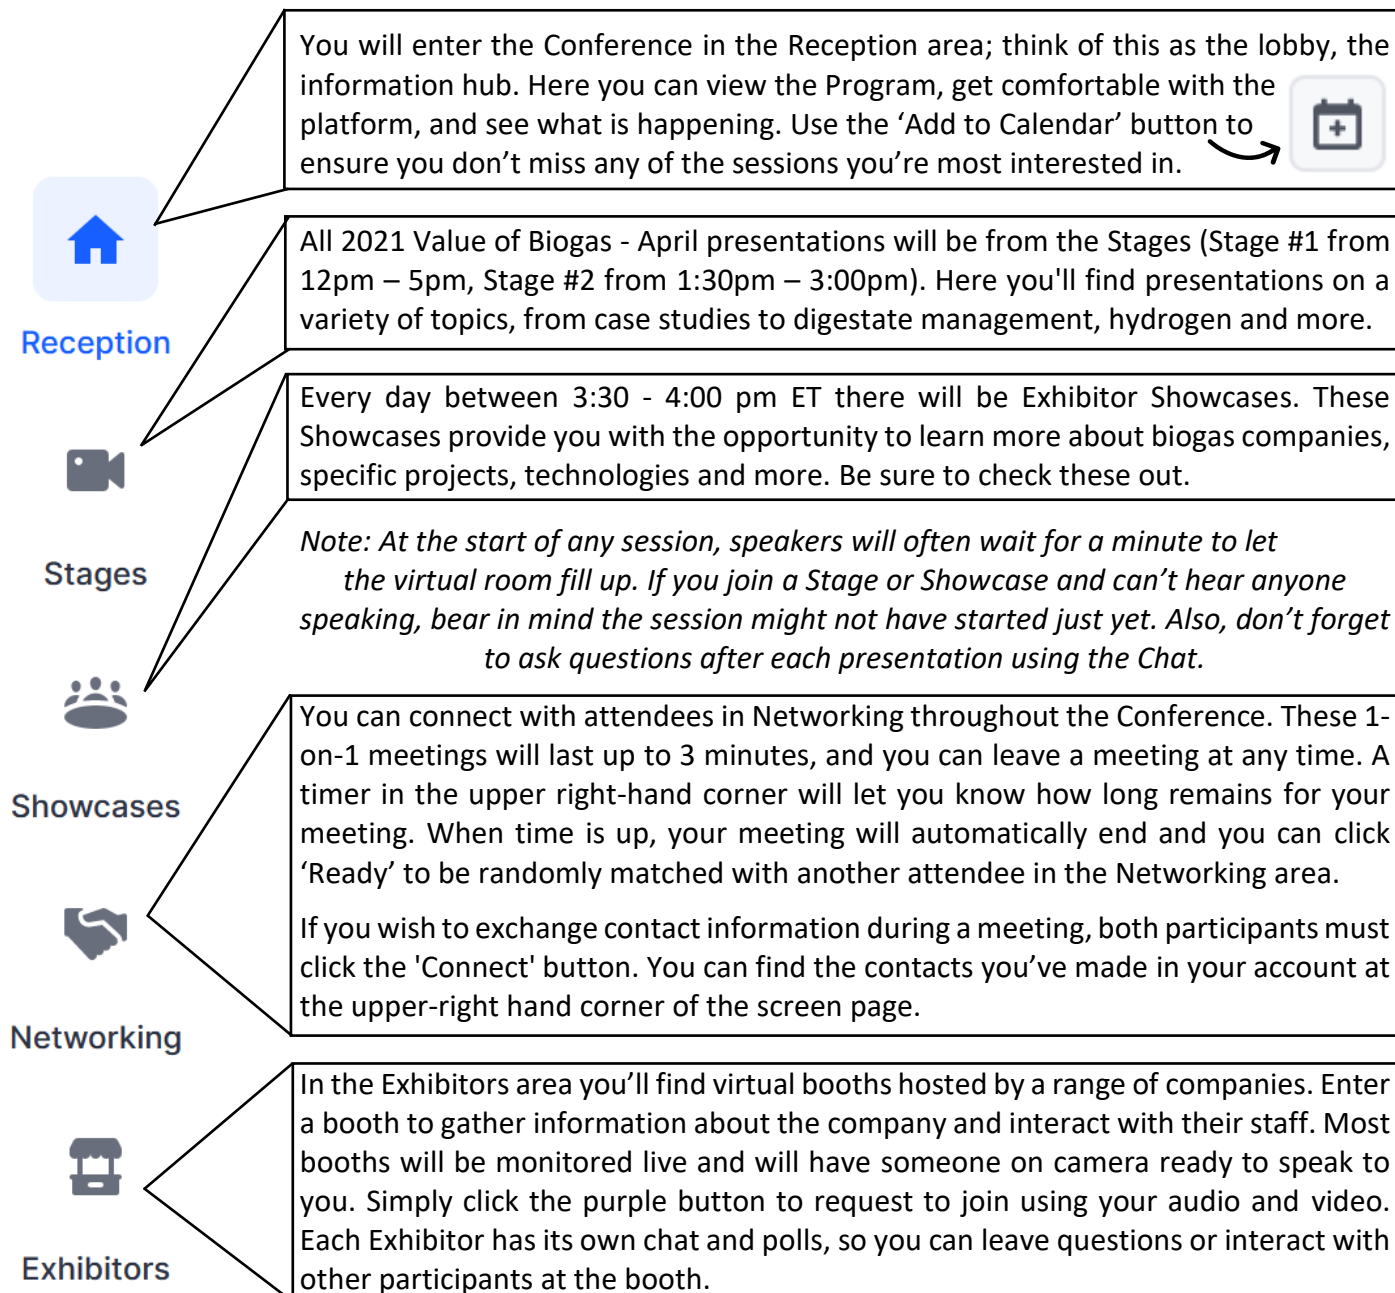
Reception

You will enter the Conference in the Reception area; think of this as the lobby, the information hub. Here you can view the Program, get comfortable with the platform, and see what is happening. Use the ‘Add to Calendar’ button to ensure you don’t miss any of the sessions you’re most interested in.

Stages

All 2021 Value of Biogas - April presentations will be from the Stages (Stage #1 from 12pm – 5pm, Stage #2 from 1:30pm – 3:00pm). Here you'll find presentations on a variety of topics, from case studies to digestate management, hydrogen and more.

Showcases

Every day between 3:30 - 4:00 pm ET there will be Exhibitor Showcases. These Showcases provide you with the opportunity to learn more about biogas companies, specific projects, technologies and more. Be sure to check these out.

*Note: At the start of any session, speakers will often wait for a minute to let the virtual room fill up. If you join a Stage or Showcase and can’t hear anyone speaking, bear in mind the session might not have started just yet. Also, don’t forget to ask questions after each presentation using the Chat.*

Networking

You can connect with attendees in Networking throughout the Conference. These 1-on-1 meetings will last up to 3 minutes, and you can leave a meeting at any time. A timer in the upper right-hand corner will let you know how long remains for your meeting. When time is up, your meeting will automatically end and you can click ‘Ready’ to be randomly matched with another attendee in the Networking area.

If you wish to exchange contact information during a meeting, both participants must click the 'Connect' button. You can find the contacts you’ve made in your account at the upper-right hand corner of the screen page.

Exhibitors

In the Exhibitors area you’ll find virtual booths hosted by a range of companies. Enter a booth to gather information about the company and interact with their staff. Most booths will be monitored live and will have someone on camera ready to speak to you. Simply click the purple button to request to join using your audio and video. Each Exhibitor has its own chat and polls, so you can leave questions or interact with other participants at the booth.